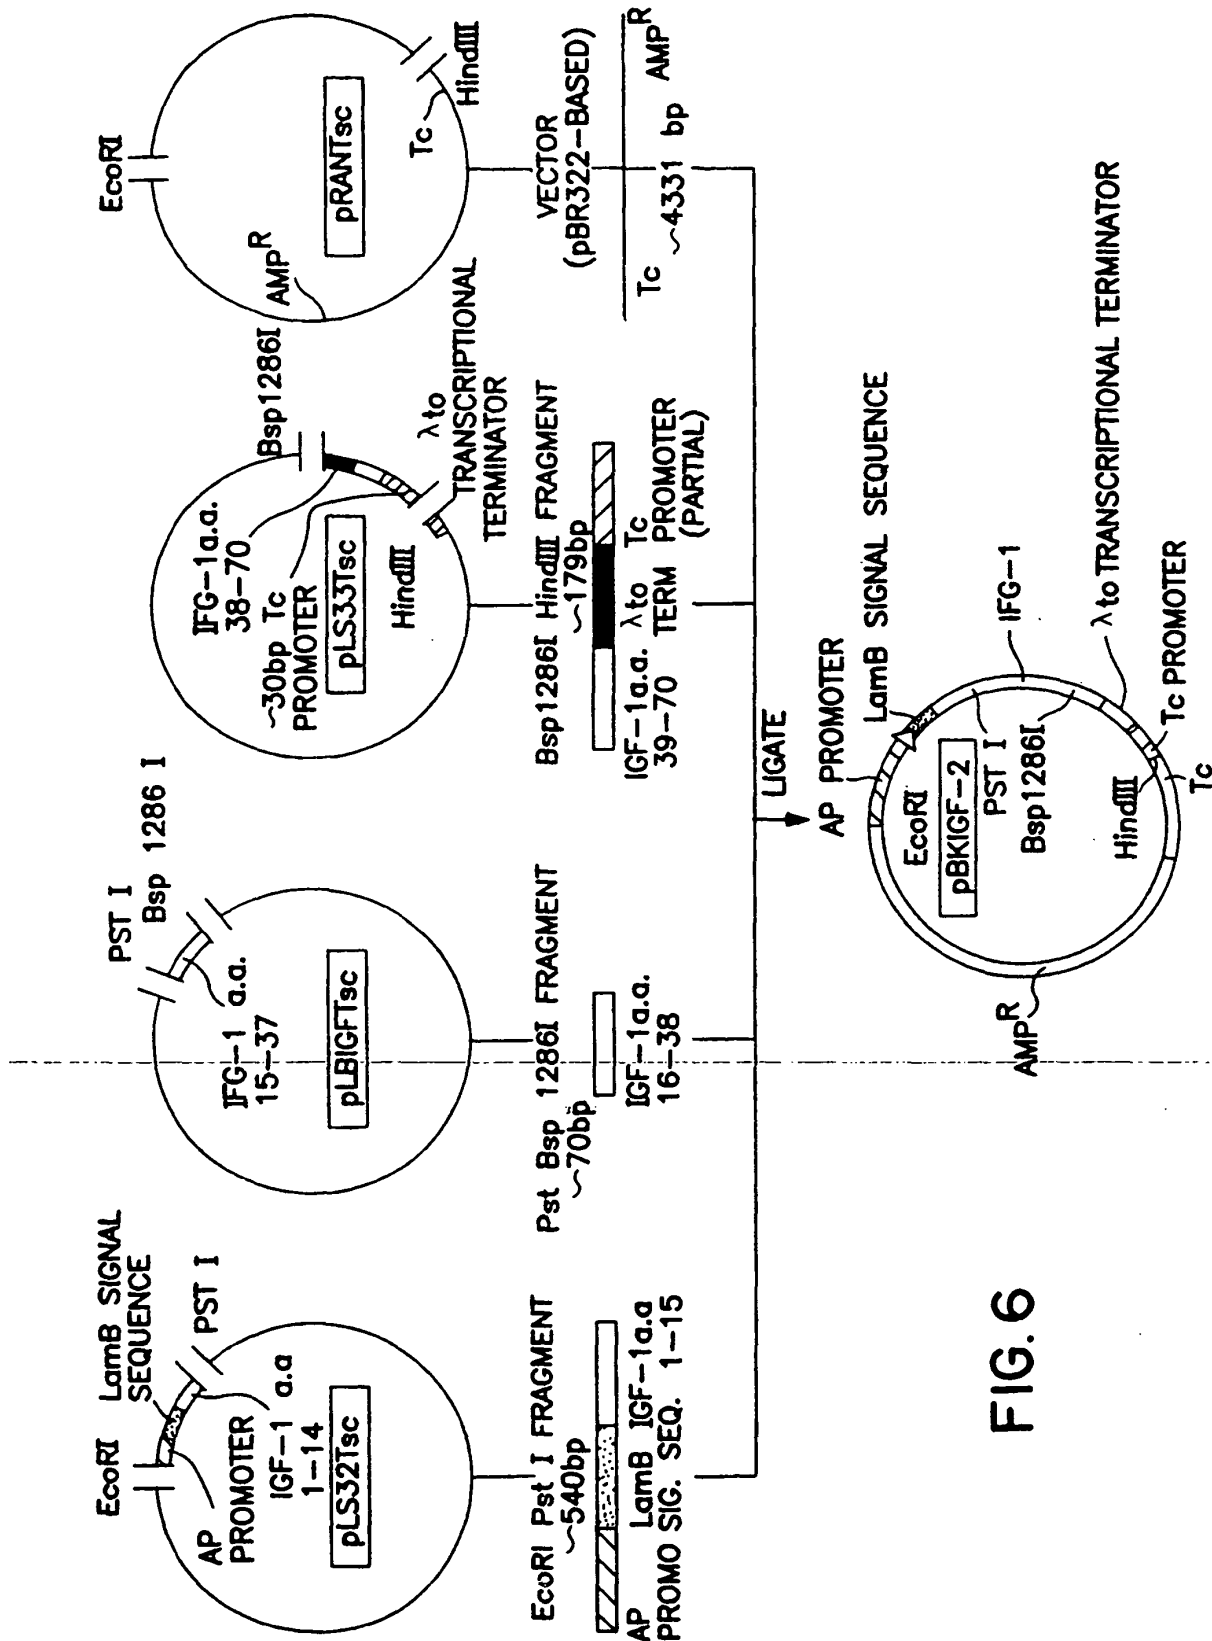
EcoRI
LamB SIGNAL SEQUENCE
PST I
AP PROMOTER
IGF-1 a.a 1-14
pLS32Tsc

EcoRI Pst I FRAGMENT ~540bp
AP PROMO
LamB SIG. SEQ.
IGF-1a.a 1-15

PST I
Bsp 1286 I
IFG-1 a.a. 15-37
pLBIGFTsc

Pst Bsp 1286I FRAGMENT ~70bp
IGF-1a.a. 16-38

IFG-1a.a. 38-70
~30bp Tc PROMOTER
Bsp1286I
$\lambda$to TRANSCRIPTIONAL TERMINATOR
pLS33Tsc
HindIII

Bsp1286I HindIII FRAGMENT ~179bp
IGF-1a.a. 39-70
$\lambda$to TERM
Tc PROMOTER (PARTIAL)

EcoRI
AMP$^R$
pRANTsc
Tc
HindIII

VECTOR (pBR322-BASED)
Tc ~4331 bp AMP$^R$

LIGATE

AP PROMOTER
LamB SIGNAL SEQUENCE
IFG-1
$\lambda$to TRANSCRIPTIONAL TERMINATOR
Tc PROMOTER
EcoRI
PST I
Bsp1286I
pBKIGF-2
HindIII
Tc
AMP$^R$

FIG. 6